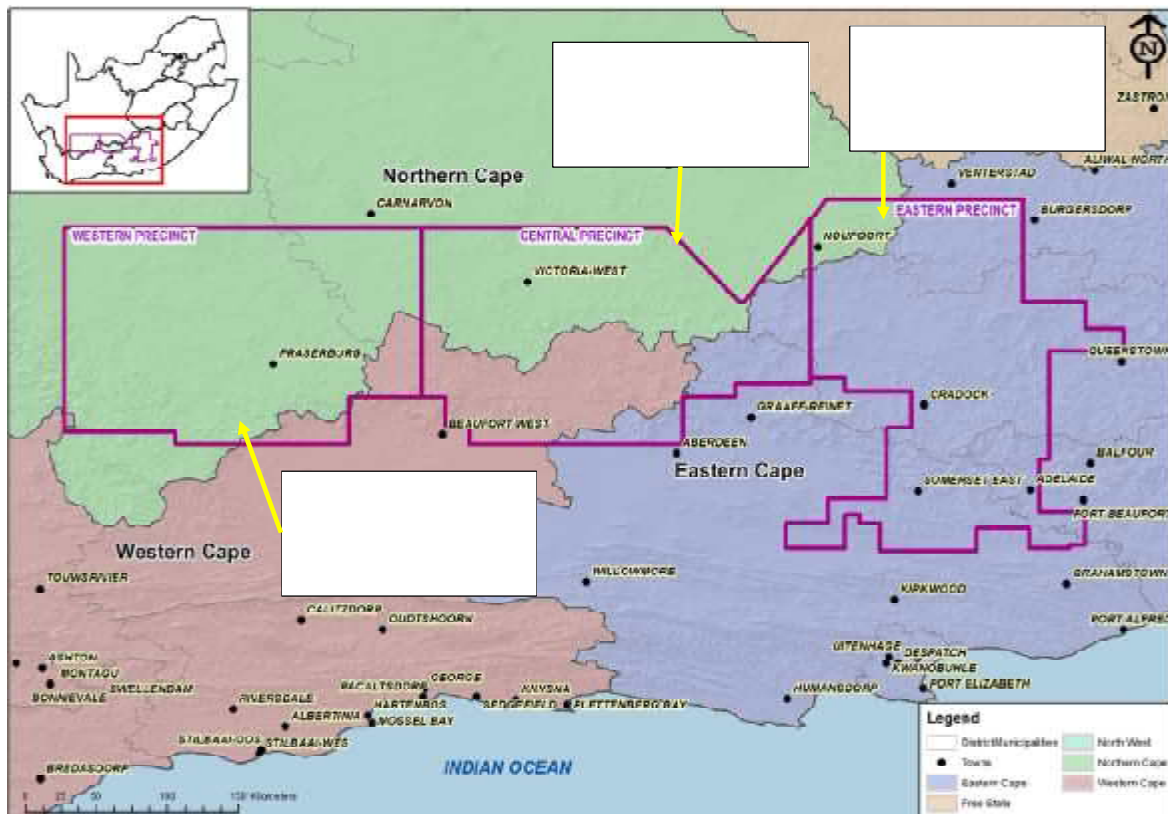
N

ZASTRON

ALIWAL NORTH

VENTERSTAD

BURGERSDORP

EASTERN PRECINCT

Northern Cape

CARNARVON

WESTERN PRECINCT

CENTRAL PRECINCT

NOUPOORT

VICTORIA WEST

QUEENSTOWN

FRASERBURG

CRADOCK

GRAAFF-REINET

BEAUFORT WEST

ABERDEEN

Eastern Cape

BALFOUR

ADELAIDE

SOMERSET EAST

FORT BEAUFORT

Western Cape

TOUWSRIVIER

WILLOWMORE

GRAHAMSTOWN

KIRKWOOD

CALITZDORP

OUDTSHOORN

PORT ALFRED

ASHTON

MONTAGU

BONNIEVALE

SWELLENDAM

UITENHAGE

DESPATCH

KWANOBUHLE

PORT ELIZABETH

RIVERSDALE

GEORGE

PACALTSDORP

HARTENBOS

KNYSNA

SEDGEFIELD

PLETTENBERG BAY

HUMANSDORP

ALBERTINA

MOSSEL BAY

STILBAAI-OOS

STILBAAI-WES

BREDASDORP

INDIAN OCEAN

0 25 50 100 150 Kilometers

Legend

District Municipalities

Towns

Eastern Cape

Free State

North West

Northern Cape

Western Cape